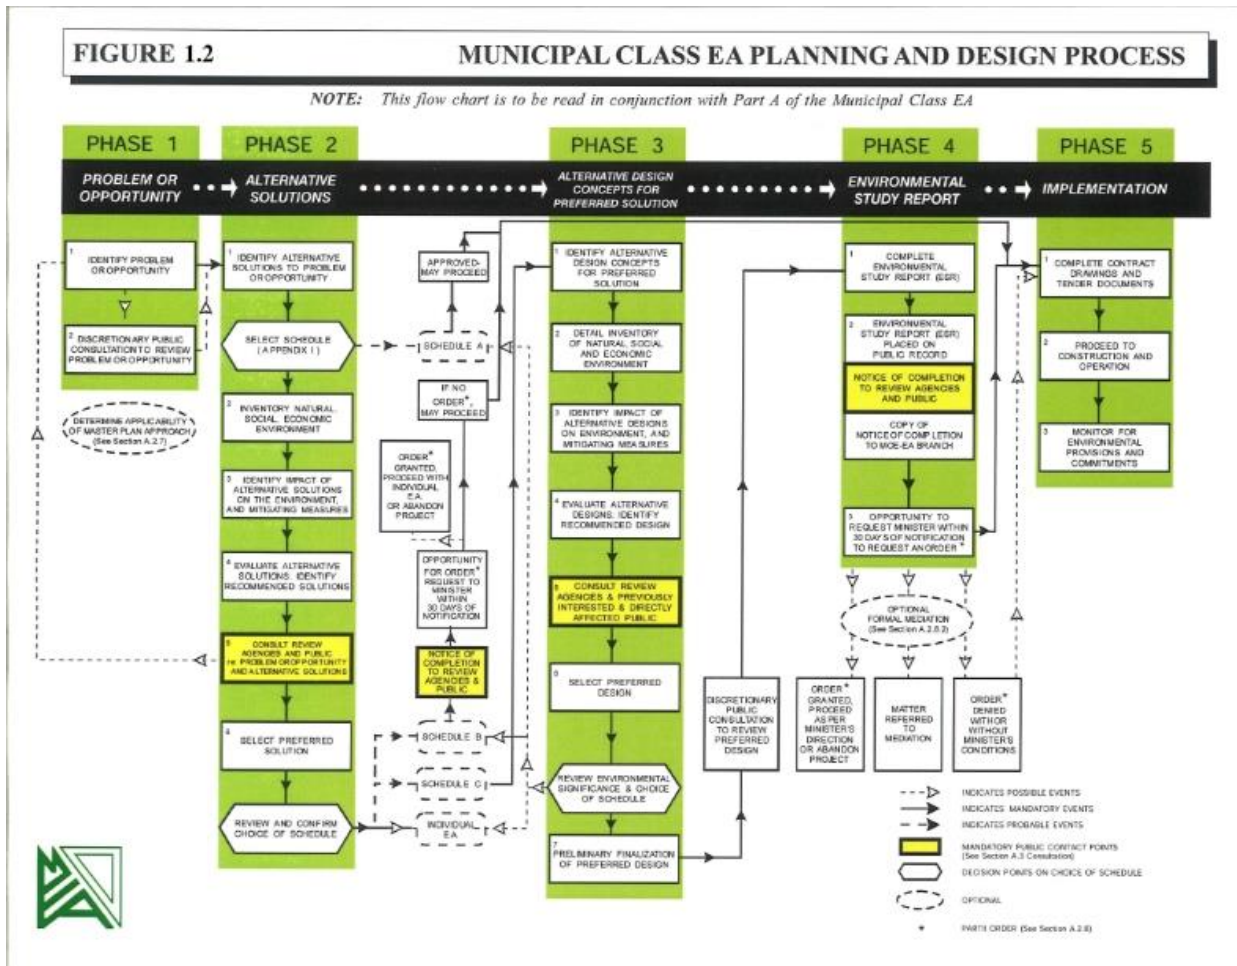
FIGURE 1.2

MUNICIPAL CLASS EA PLANNING AND DESIGN PROCESS

NOTE: This flow chart is to be read in conjunction with Part A of the Municipal Class EA

PHASE 1

PROBLEM OR OPPORTUNITY

PHASE 2

ALTERNATIVE SOLUTIONS

PHASE 3

ALTERNATIVE DESIGN CONCEPTS FOR PREFERRED SOLUTION

PHASE 4

ENVIRONMENTAL STUDY REPORT

PHASE 5

IMPLEMENTATION

1 IDENTIFY PROBLEM OR OPPORTUNITY

2 DISCRETIONARY PUBLIC CONSULTATION TO REVIEW PROBLEM OR OPPORTUNITY

DETERMINE APPLICABILITY OF MASTER PLAN APPROACH (See Section A.2.7)

1 IDENTIFY ALTERNATIVE SOLUTIONS TO PROBLEM OR OPPORTUNITY

SELECT SCHEDULE (APPENDIX I)

2 INVENTORY NATURAL, SOCIAL, ECONOMIC ENVIRONMENT

3 IDENTIFY IMPACT OF ALTERNATIVE SOLUTIONS ON THE ENVIRONMENT, AND MITIGATING MEASURES

4 EVALUATE ALTERNATIVE SOLUTIONS: IDENTIFY RECOMMENDED SOLUTIONS

5 CONSULT REVIEW AGENCIES AND PUBLIC re: PROBLEM OR OPPORTUNITY AND ALTERNATIVE SOLUTIONS

6 SELECT PREFERRED SOLUTION

REVIEW AND CONFIRM CHOICE OF SCHEDULE

APPROVED-MAY PROCEED

SCHEDULE A

IF NO ORDER*, MAY PROCEED

ORDER* GRANTED, PROCEED WITH INDIVIDUAL E.A. OR ABANDON PROJECT

OPPORTUNITY FOR ORDER* REQUEST TO MINISTER WITHIN 30 DAYS OF NOTIFICATION

NOTICE OF COMPLETION TO REVIEW AGENCIES & PUBLIC

SCHEDULE B

SCHEDULE C

INDIVIDUAL E.A.

1 IDENTIFY ALTERNATIVE DESIGN CONCEPTS FOR PREFERRED SOLUTION

2 DETAIL INVENTORY OF NATURAL, SOCIAL AND ECONOMIC ENVIRONMENT

3 IDENTIFY IMPACT OF ALTERNATIVE DESIGNS ON ENVIRONMENT, AND MITIGATING MEASURES

4 EVALUATE ALTERNATIVE DESIGNS: IDENTIFY RECOMMENDED DESIGN

5 CONSULT REVIEW AGENCIES & PREVIOUSLY INTERESTED & DIRECTLY AFFECTED PUBLIC

6 SELECT PREFERRED DESIGN

REVIEW ENVIRONMENTAL SIGNIFICANCE & CHOICE OF SCHEDULE

7 PRELIMINARY FINALIZATION OF PREFERRED DESIGN

DISCRETIONARY PUBLIC CONSULTATION TO REVIEW PREFERRED DESIGN

1 COMPLETE ENVIRONMENTAL STUDY REPORT (ESR)

2 ENVIRONMENTAL STUDY REPORT (ESR) PLACED ON PUBLIC RECORD

NOTICE OF COMPLETION TO REVIEW AGENCIES AND PUBLIC

COPY OF NOTICE OF COMPLETION TO MOE-EA BRANCH

3 OPPORTUNITY TO REQUEST MINISTER WITHIN 30 DAYS OF NOTIFICATION TO REQUEST AN ORDER*

OPTIONAL FORMAL MEDIATION (See Section A.2.8.2)

ORDER* GRANTED, PROCEED AS PER MINISTER'S DIRECTION OR ABANDON PROJECT

MATTER REFERRED TO MEDIATION

ORDER* DENIED WITH OR WITHOUT MINISTER'S CONDITIONS

1 COMPLETE CONTRACT DRAWINGS AND TENDER DOCUMENTS

2 PROCEED TO CONSTRUCTION AND OPERATION

3 MONITOR FOR ENVIRONMENTAL PROVISIONS AND COMMITMENTS

INDICATES POSSIBLE EVENTS
INDICATES MANDATORY EVENTS
INDICATES PROBABLE EVENTS
MANDATORY PUBLIC CONTACT POINTS (See Section A.3 Consultation)
DECISION POINTS ON CHOICE OF SCHEDULE
OPTIONAL
* PART II ORDER (See Section A.2.8)